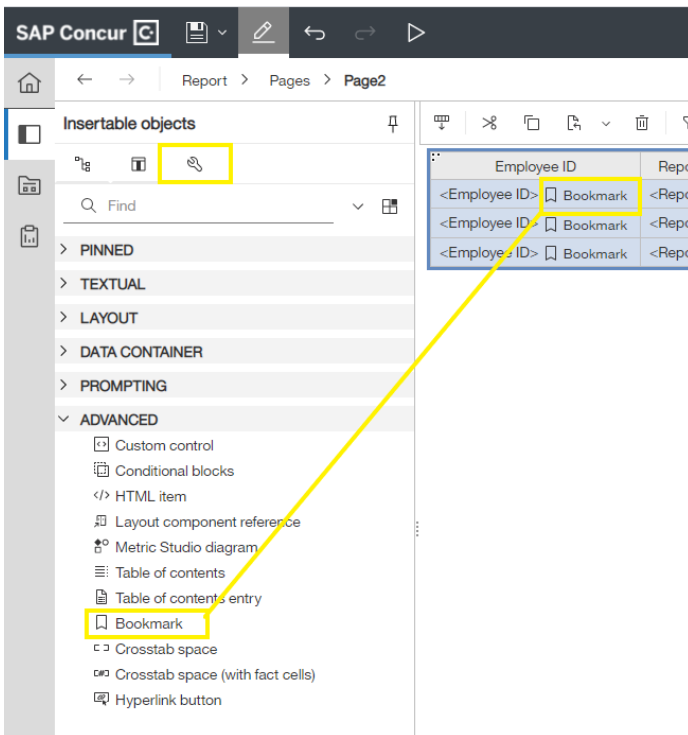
SAP Concur

Report > Pages > Page2

Insertable objects

Find

PINNED
TEXTUAL
LAYOUT
DATA CONTAINER
PROMPTING
ADVANCED
Custom control
Conditional blocks
HTML item
Layout component reference
Metric Studio diagram
Table of contents
Table of contents entry
Bookmark
Crosstab space
Crosstab space (with fact cells)
Hyperlink button

| Employee ID | Repo |
|---|---|
| <Employee ID> Bookmark | <Repo |
| <Employee ID> Bookmark | <Repo |
| <Employee ID> Bookmark | <Repo |